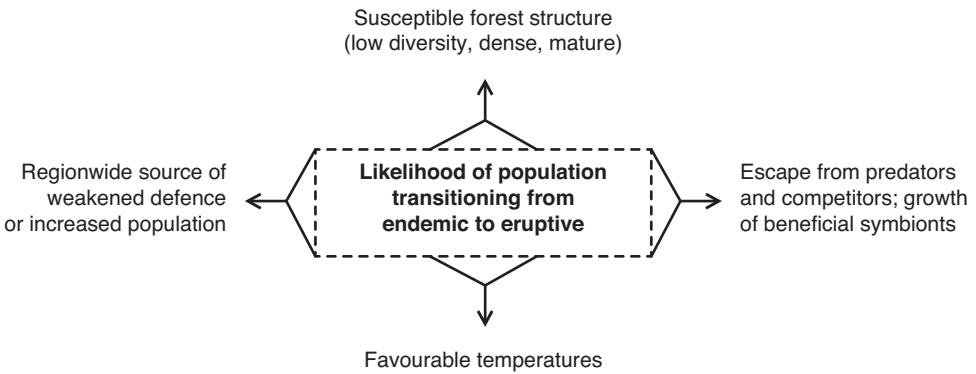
Susceptible forest structure
(low diversity, dense, mature)

Regionwide source of weakened defence or increased population

Likelihood of population transitioning from endemic to eruptive

Escape from predators and competitors; growth of beneficial symbionts

Favourable temperatures